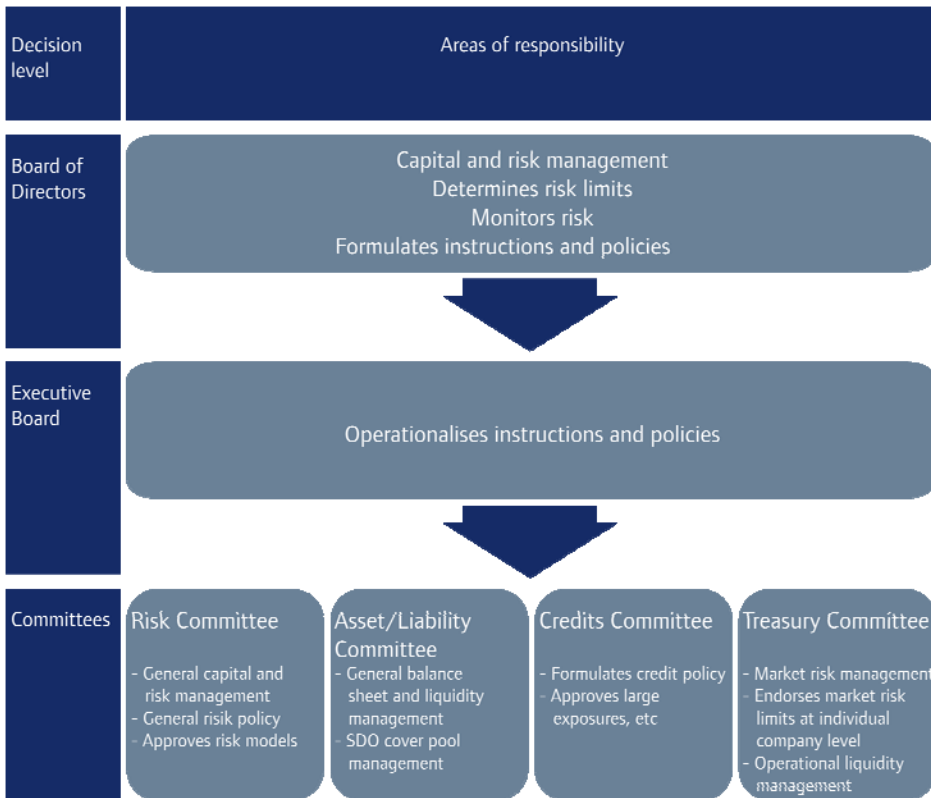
Decision level

Areas of responsibility

Board of Directors

Capital and risk management
Determines risk limits
Monitors risk
Formulates instructions and policies

Executive Board

Operationalises instructions and policies

Committees

Risk Committee
- General capital and risk management
- General risik policy
- Approves risk models

Asset/Liability Committee
- General balance sheet and liquidity management
- SDO cover pool management

Credits Committee
- Formulates credit policy
- Approves large exposures, etc

Treasury Committee
- Market risk management
- Endorses market risk limits at individual company level
- Operational liquidity management